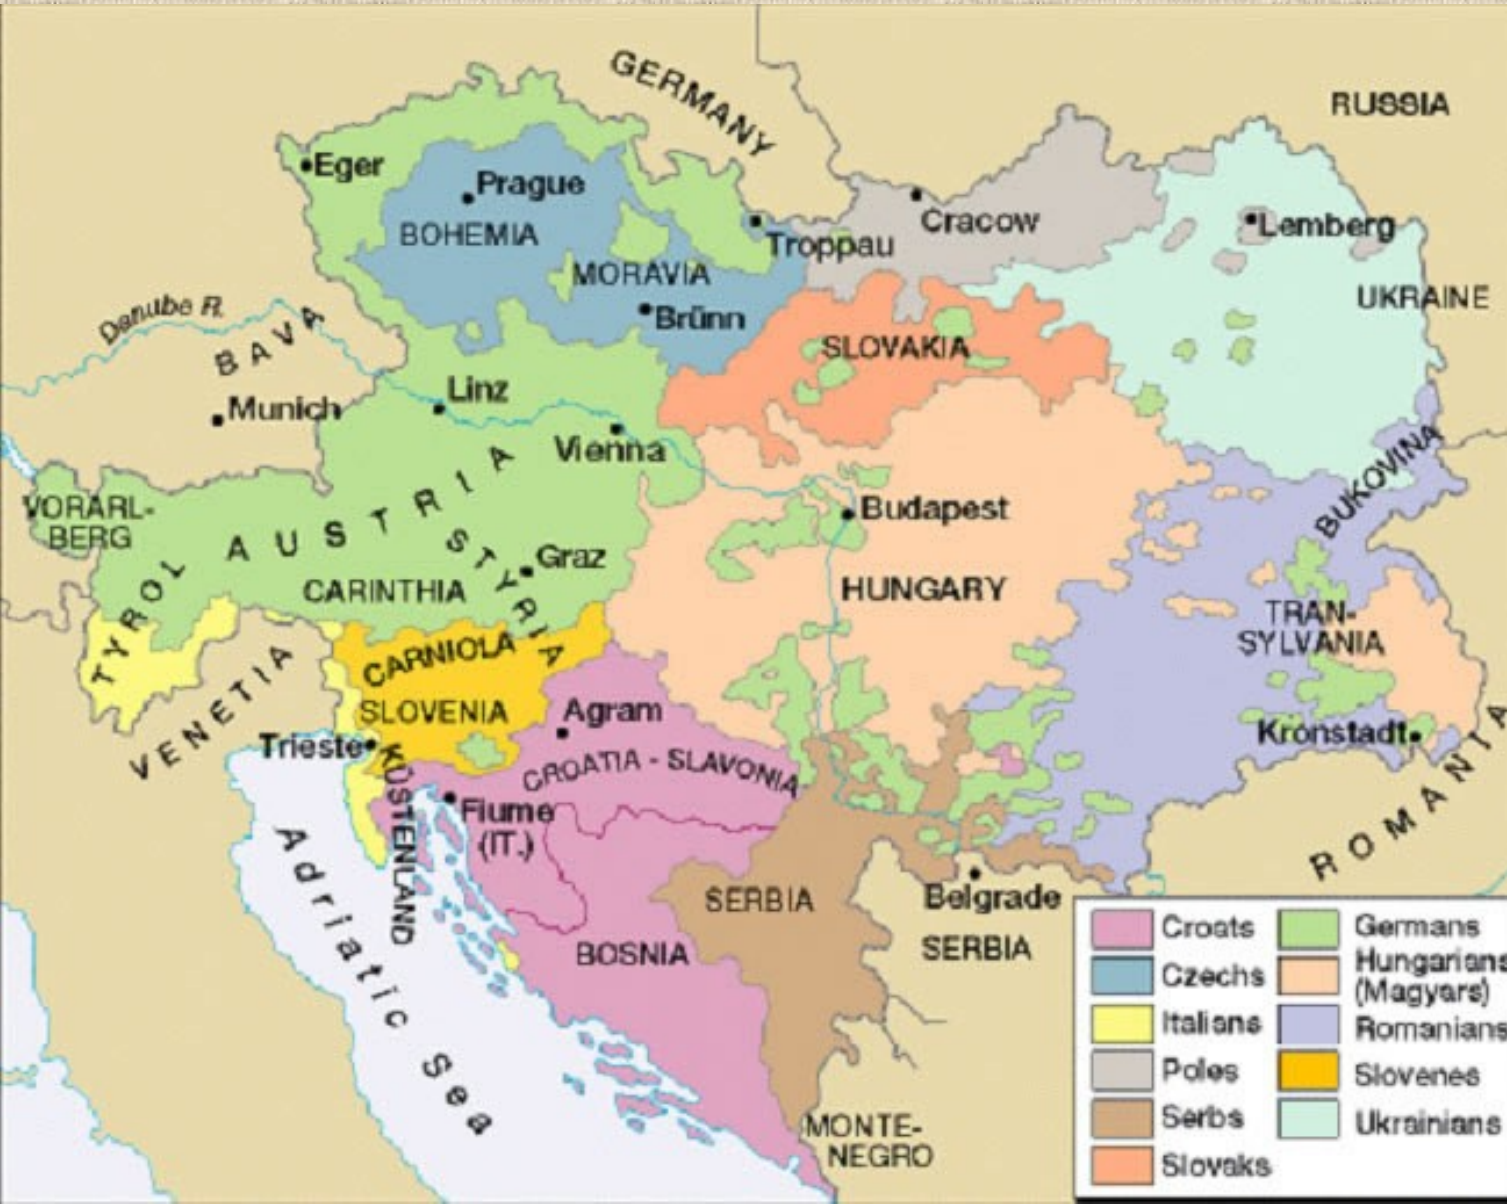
GERMANY
RUSSIA
Eger
Prague
BOHEMIA
Cracow
Lemberg
Troppau
MORAVIA
UKRAINE
Danube R.
Brünn
BAVA
SLOVAKIA
Linz
Munich
Vienna
AUSTRIA
BUKOVINA
VORARL-BERG
Budapest
TYROL
STYRIA
Graz
CARINTHIA
HUNGARY
TRAN-SYLVANIA
CARNIOLA
VENETIA
SLOVENIA
Agram
Kronstadt
Trieste
CROATIA - SLAVONIA
KÜSTENLAND
Fiume (IT.)
ROMANIA
SERBIA
Belgrade
Adriatic Sea
BOSNIA
SERBIA
MONTE-NEGRO

| | |
|---|---|
| Croats | Germans |
| Czechs | Hungarians (Magyars) |
| Italians | Romanians |
| Poles | Slovenes |
| Serbs | Ukrainians |
| Slovaks | |